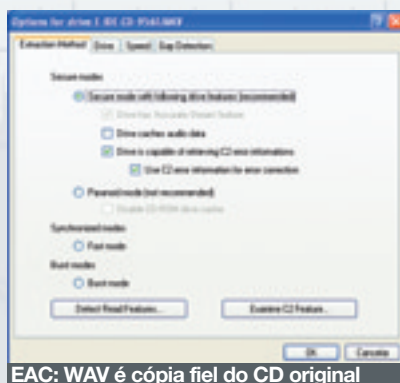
Options for drive E: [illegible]

Extraction Method | Drive | Speed | Gap Detection

Secure modes

Secure mode with following drive features (recommended)

Drive has Accurate Stream feature

Drive caches audio data

Drive is capable of retrieving C2 error informations

Use C2 error information for error correction

Paranoid mode (not recommended)

Disable CD-ROM drive cache

Synchronized modes

Fast mode

Burst modes

Burst mode

Detect Read Features...

Examine C2 Feature...

OK

Cancelar

EAC: WAV é cópia fiel do CD original